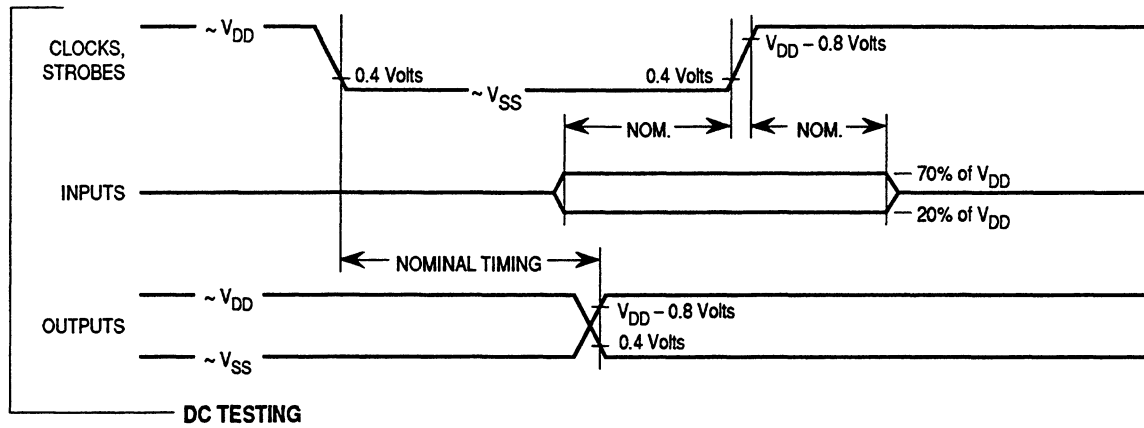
CLOCKS, STROBES

~ $V_{DD}$

0.4 Volts

~ $V_{SS}$

0.4 Volts

$V_{DD}$ – 0.8 Volts

NOM.

NOM.

INPUTS

70% of $V_{DD}$

20% of $V_{DD}$

NOMINAL TIMING

OUTPUTS

~ $V_{DD}$

~ $V_{SS}$

$V_{DD}$ – 0.8 Volts

0.4 Volts

DC TESTING